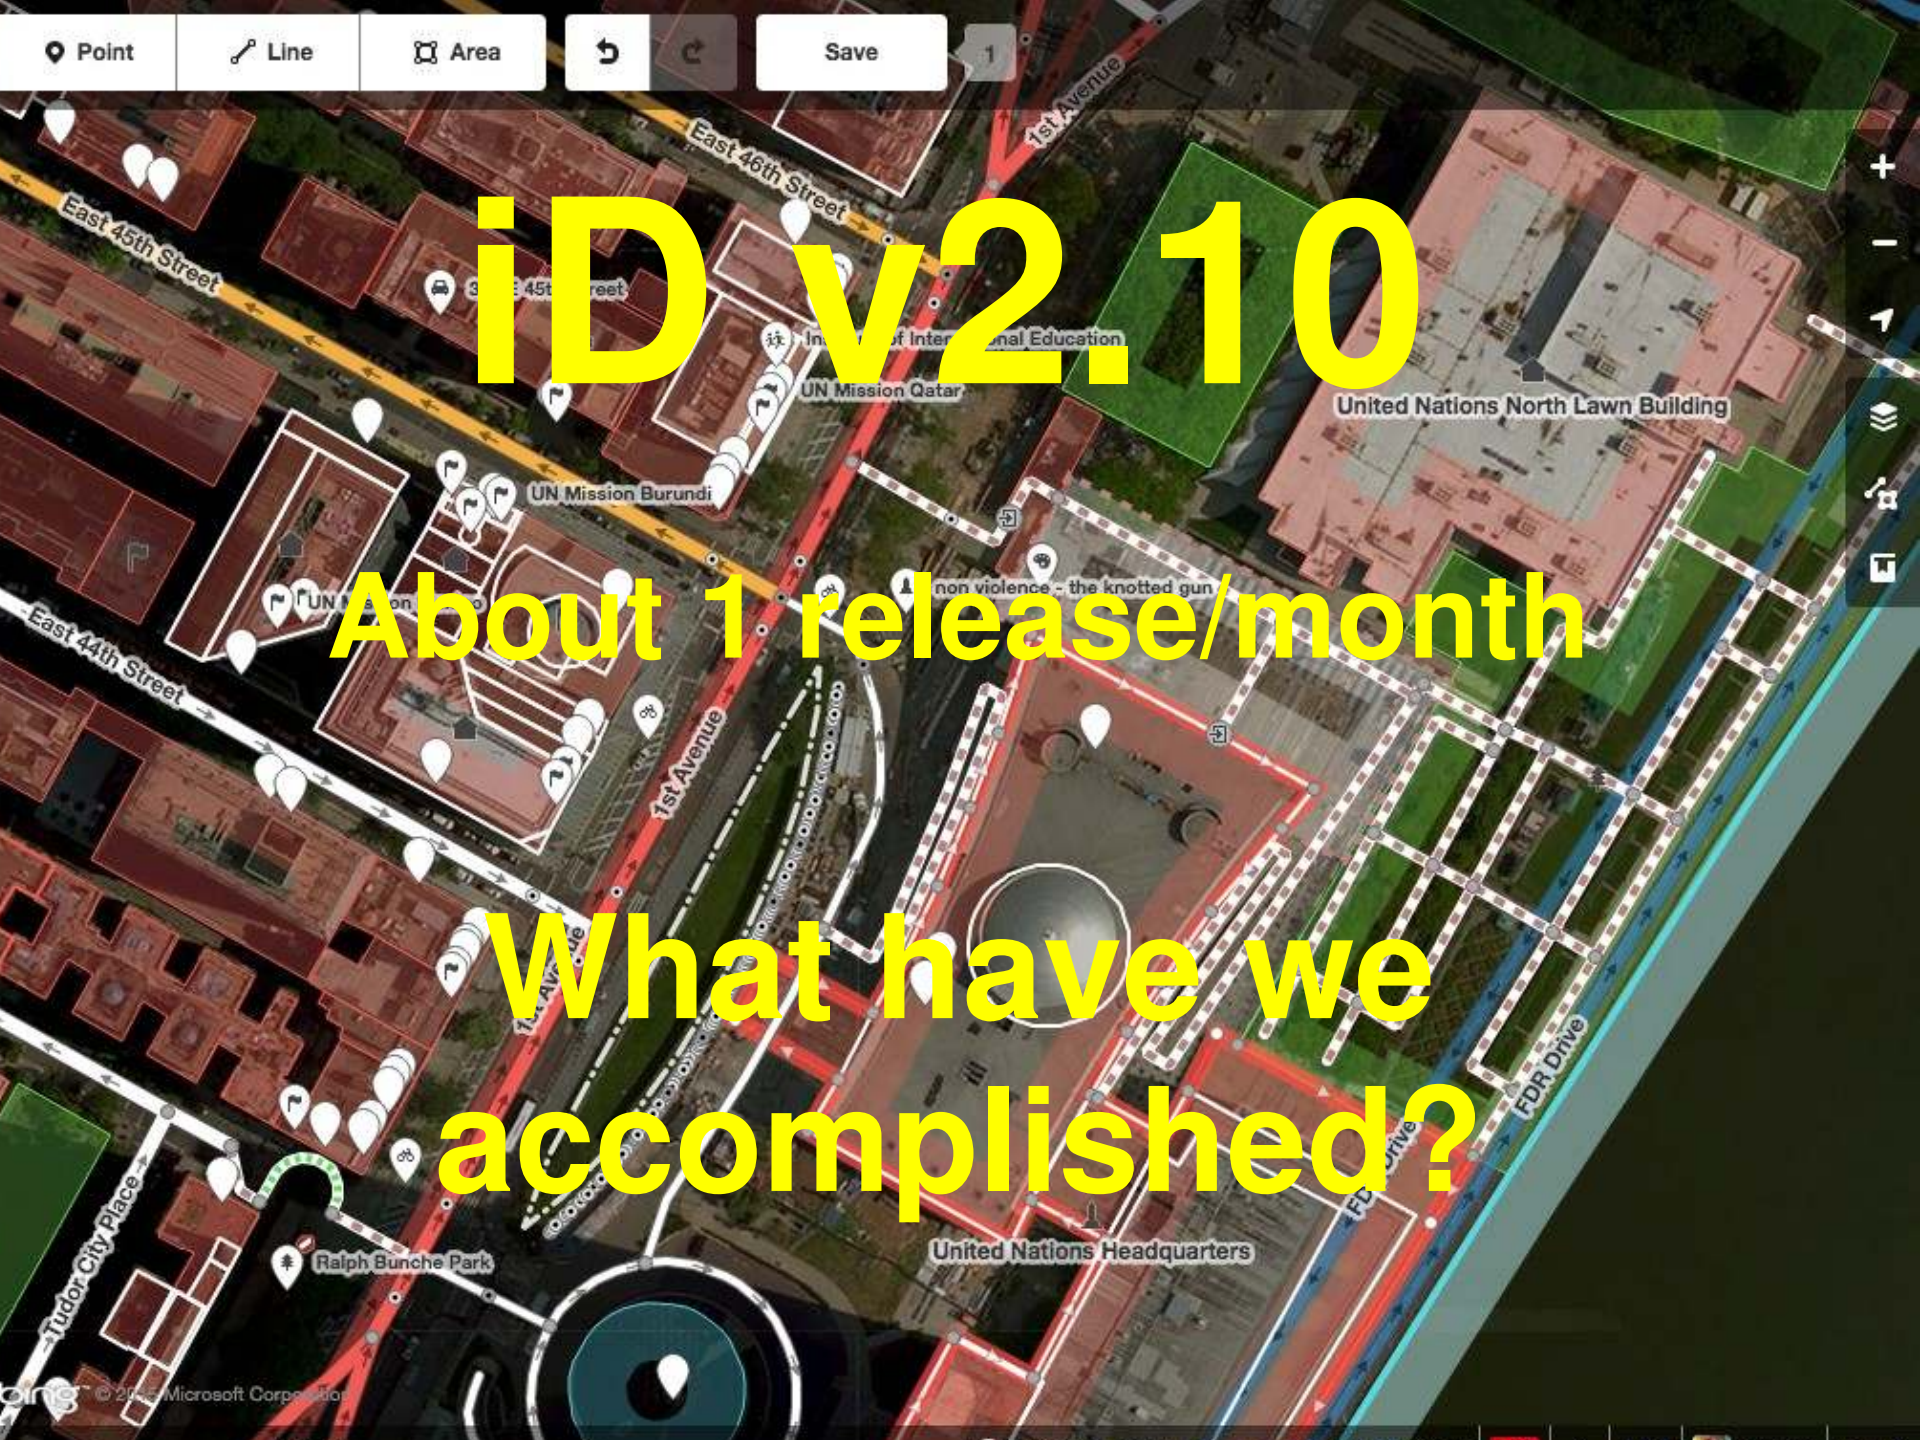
Point Line Area Save 1

iD v2.10

About 1 release/month

What have we accomplished?

East 46th Street
1st Avenue
East 45th Street
UN Mission Qatar
United Nations North Lawn Building
UN Mission Burundi
non violence - the knotted gun
East 44th Street
1st Avenue
FDR Drive
Tudor City Place
Ralph Bunche Park
United Nations Headquarters
© 2016 Microsoft Corporation